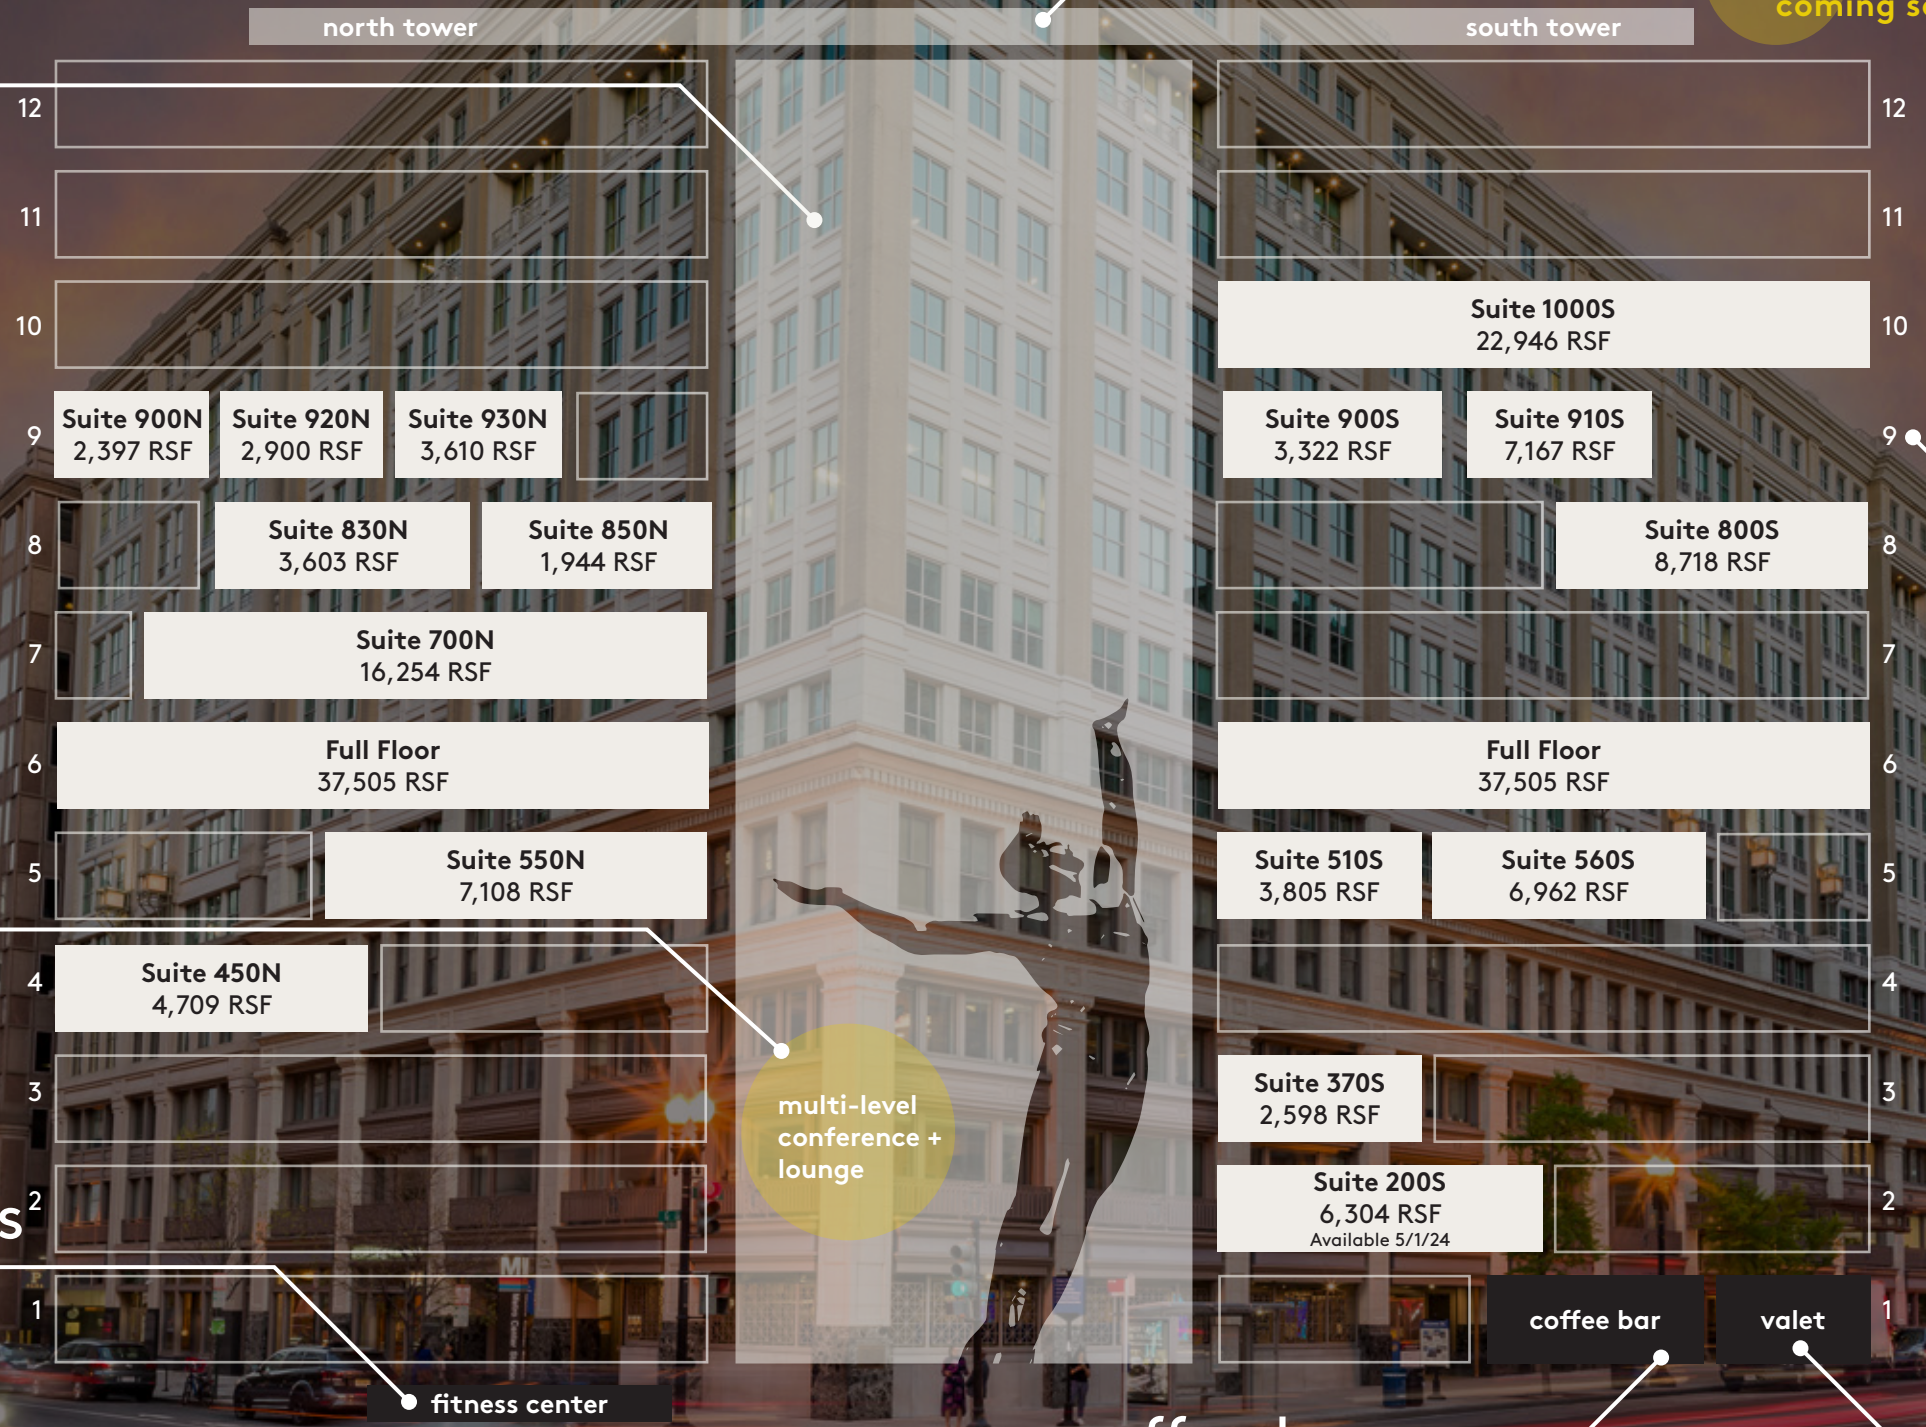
north tower

south tower

coming s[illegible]

12

11

10

9

Suite 900N
2,397 RSF

Suite 920N
2,900 RSF

Suite 930N
3,610 RSF

8

Suite 830N
3,603 RSF

Suite 850N
1,944 RSF

7

Suite 700N
16,254 RSF

6

Full Floor
37,505 RSF

5

Suite 550N
7,108 RSF

4

Suite 450N
4,709 RSF

3

2

S

1

fitness center

multi-level
conference +
lounge

12

11

Suite 1000S
22,946 RSF

10

Suite 900S
3,322 RSF

Suite 910S
7,167 RSF

9

Suite 800S
8,718 RSF

8

7

Full Floor
37,505 RSF

6

Suite 510S
3,805 RSF

Suite 560S
6,962 RSF

5

4

Suite 370S
2,598 RSF

3

Suite 200S
6,304 RSF
Available 5/1/24

2

coffee bar

valet

1